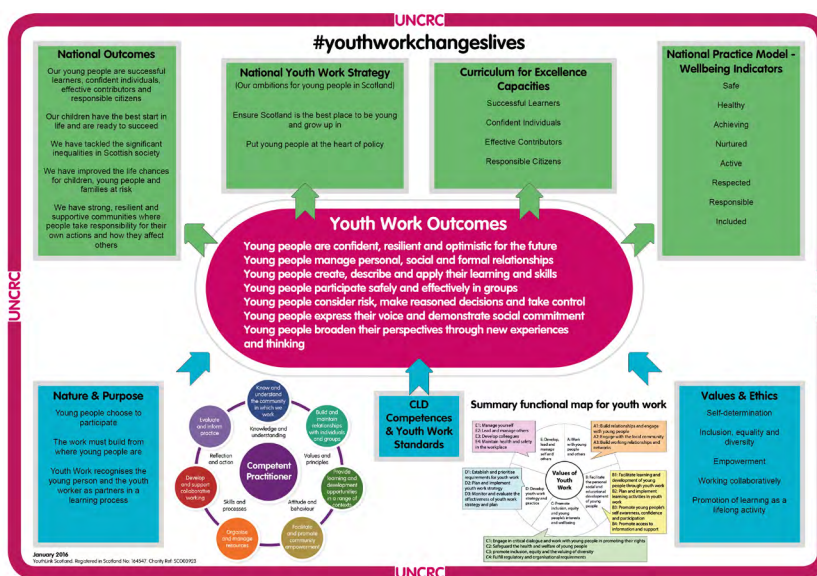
UNCRC

#youthworkchangeslives

National Outcomes

Our young people are successful learners, confident individuals, effective contributors and responsible citizens

Our children have the best start in life and are ready to succeed

We have tackled the significant inequalities in Scottish society

We have improved the life chances for children, young people and families at risk

We have strong, resilient and supportive communities where people take responsibility for their own actions and how they affect others

National Youth Work Strategy
(Our ambitions for young people in Scotland)

Ensure Scotland is the best place to be young and grow up in

Put young people at the heart of policy

Curriculum for Excellence Capacities

Successful Learners

Confident Individuals

Effective Contributors

Responsible Citizens

National Practice Model - Wellbeing Indicators

Safe

Healthy

Achieving

Nurtured

Active

Respected

Responsible

Included

Youth Work Outcomes

Young people are confident, resilient and optimistic for the future
Young people manage personal, social and formal relationships
Young people create, describe and apply their learning and skills
Young people participate safely and effectively in groups
Young people consider risk, make reasoned decisions and take control
Young people express their voice and demonstrate social commitment
Young people broaden their perspectives through new experiences and thinking

UNCRC

Nature & Purpose

Young people choose to participate

The work must build from where young people are

Youth Work recognises the young person and the youth worker as partners in a learning process

Know and understand the community in which we work

Build and maintain relationships with individuals and groups

Provide learning and development opportunities in a range of contexts

Facilitate and promote community empowerment

Organise and manage resources

Develop and support collaborative working

Evaluate and inform practice

Knowledge and understanding

Values and principles

Attitude and behaviour

Skills and processes

Reflection and action

Competent Practitioner

CLD Competences & Youth Work Standards

Summary functional map for youth work

Values of Youth Work

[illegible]

Values & Ethics

Self-determination

Inclusion, equality and diversity

Empowerment

Working collaboratively

Promotion of learning as a lifelong activity

January 2016
YouthLink Scotland: Registered in Scotland No: 164547 Charity Ref: SC003923

UNCRC